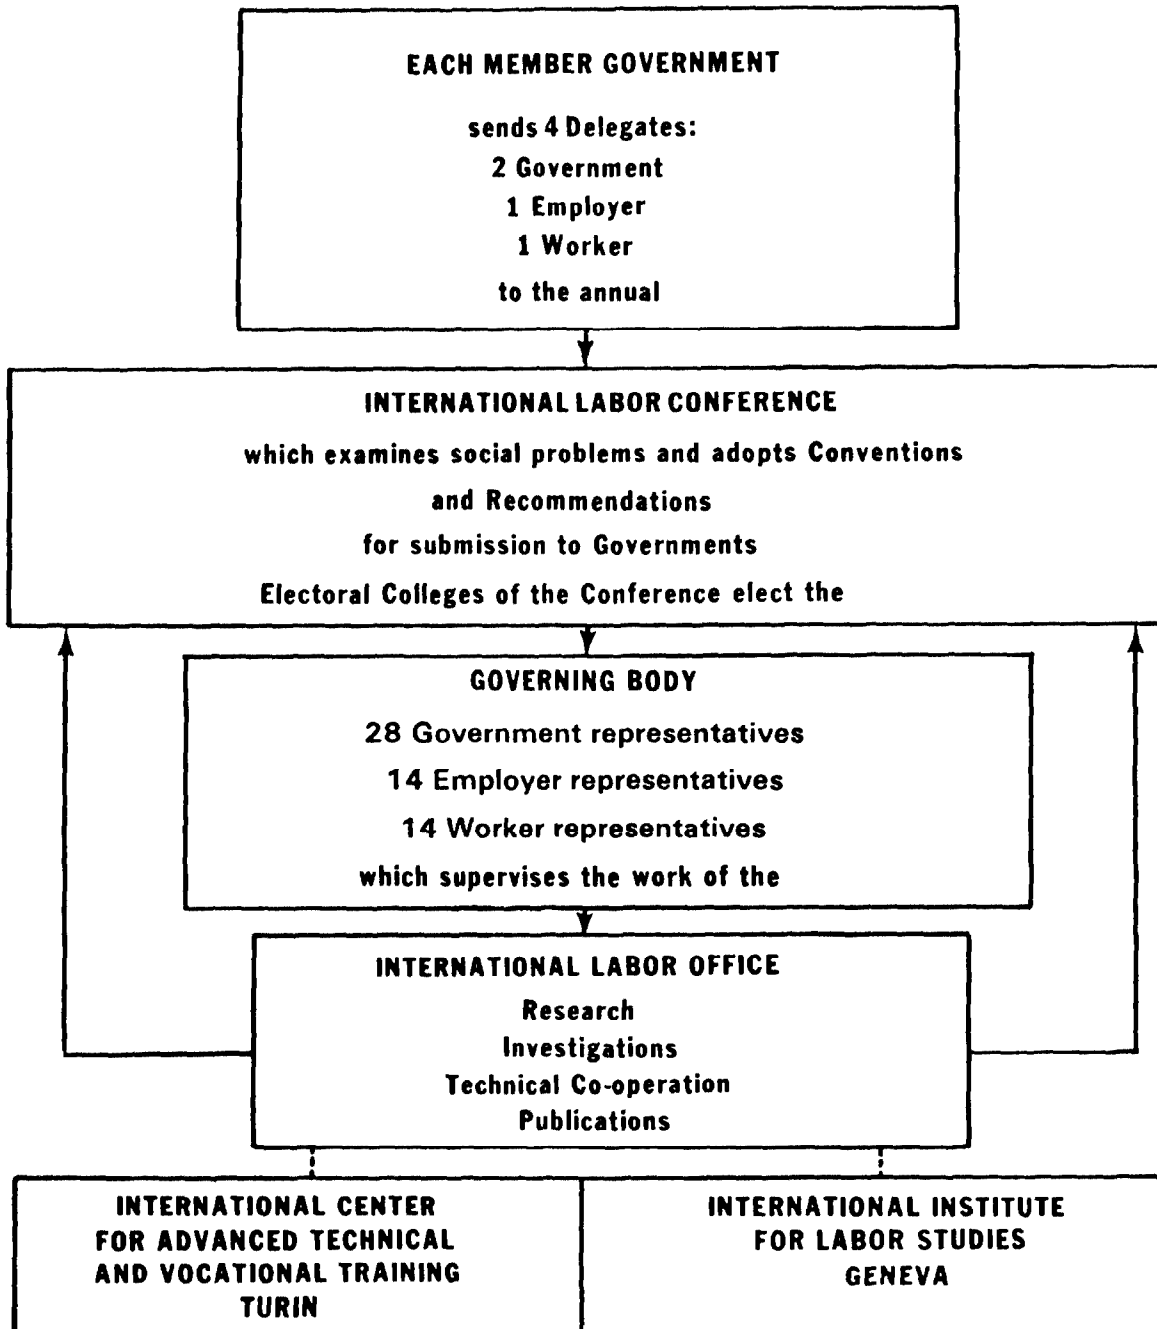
EACH MEMBER GOVERNMENT

sends 4 Delegates:
2 Government
1 Employer
1 Worker
to the annual

INTERNATIONAL LABOR CONFERENCE

which examines social problems and adopts Conventions and Recommendations for submission to Governments
Electoral Colleges of the Conference elect the

GOVERNING BODY

28 Government representatives
14 Employer representatives
14 Worker representatives
which supervises the work of the

INTERNATIONAL LABOR OFFICE

Research
Investigations
Technical Co-operation
Publications

INTERNATIONAL CENTER FOR ADVANCED TECHNICAL AND VOCATIONAL TRAINING TURIN

INTERNATIONAL INSTITUTE FOR LABOR STUDIES GENEVA